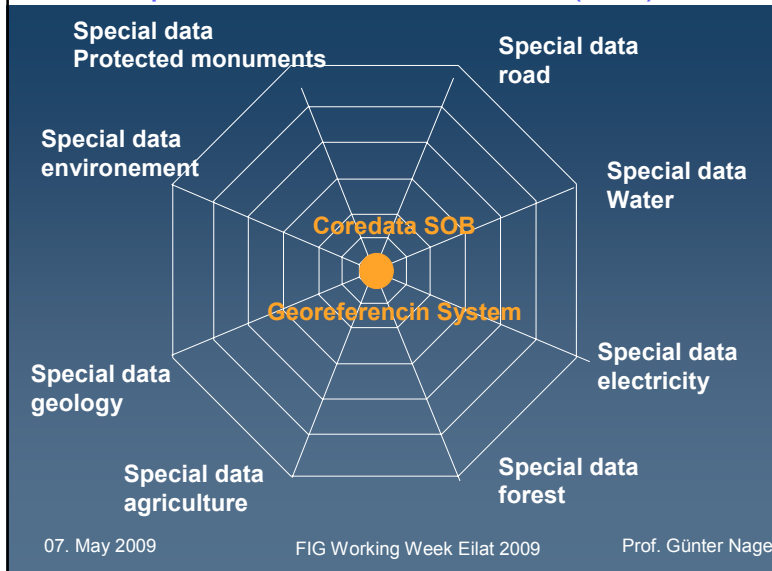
Special data
Protected monuments

Special data
road

Special data
environement

Special data
Water

Coredata SOB

Georeferencin System

Special data
electricity

Special data
geology

Special data
agriculture

Special data
forest

07. May 2009

FIG Working Week Eilat 2009

Prof. Günter Nage